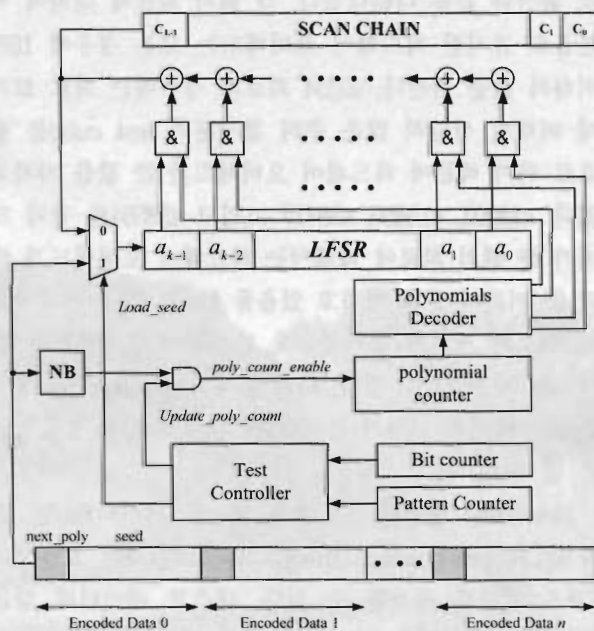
$C_{L-1}$ SCAN CHAIN $C_1$ $C_0$

& & & &

0 1 $a_{k-1}$ $a_{k-2}$ LFSR $a_1$ $a_0$

Load_seed

Polynomials Decoder

NB

poly_count_enable

polynomial counter

Update_poly_count

Test Controller

Bit counter

Pattern Counter

next_poly seed

Encoded Data 0

Encoded Data 1

Encoded Data $n$